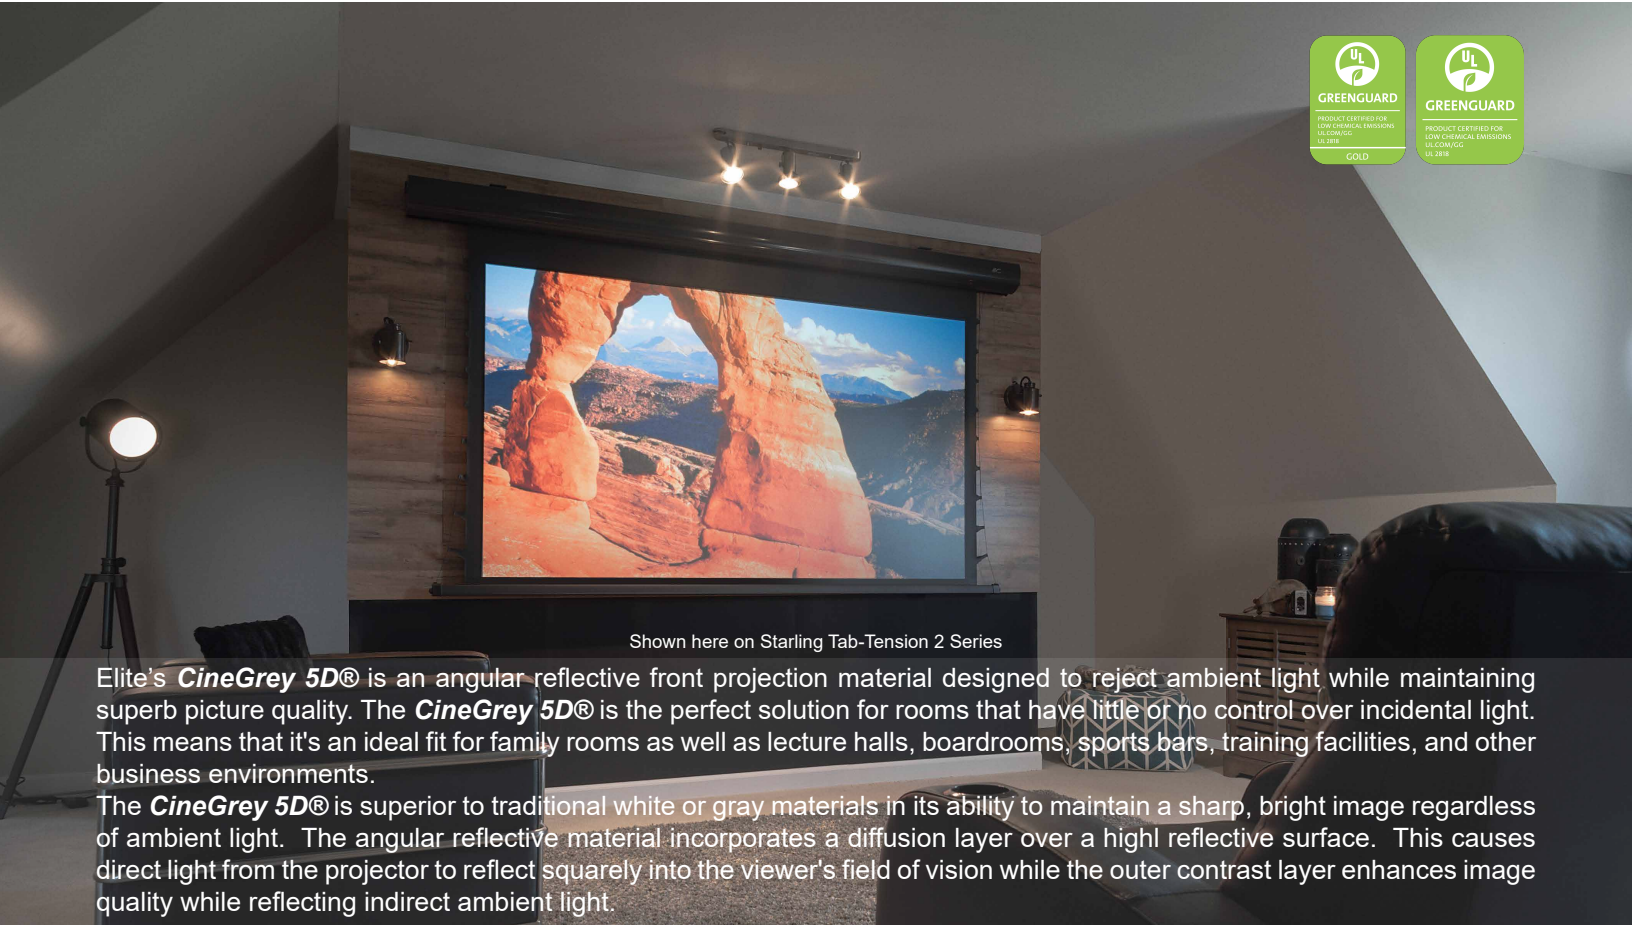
UL
GREENGUARD
PRODUCT CERTIFIED FOR LOW CHEMICAL EMISSIONS
UL.COM/GG
UL 2818
GOLD

UL
GREENGUARD
PRODUCT CERTIFIED FOR LOW CHEMICAL EMISSIONS
UL.COM/GG
UL 2818

Shown here on Starling Tab-Tension 2 Series

Elite's ***CineGrey 5D®*** is an angular reflective front projection material designed to reject ambient light while maintaining superb picture quality. The ***CineGrey 5D®*** is the perfect solution for rooms that have little or no control over incidental light. This means that it's an ideal fit for family rooms as well as lecture halls, boardrooms, sports bars, training facilities, and other business environments.
The ***CineGrey 5D®*** is superior to traditional white or gray materials in its ability to maintain a sharp, bright image regardless of ambient light. The angular reflective material incorporates a diffusion layer over a highl reflective surface. This causes direct light from the projector to reflect squarely into the viewer's field of vision while the outer contrast layer enhances image quality while reflecting indirect ambient light.